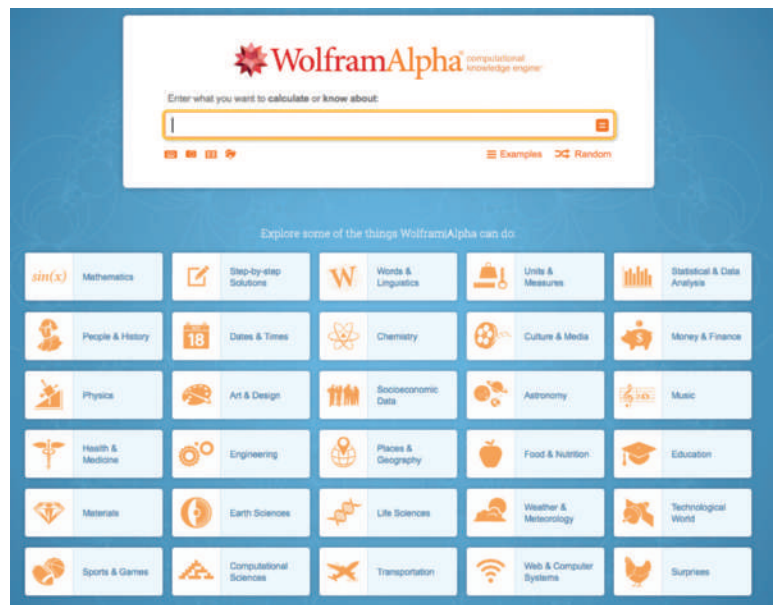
WolframAlpha computational knowledge engine

Enter what you want to calculate or know about:

Examples Random

Explore some of the things WolframAlpha can do:

$sin(x)$ Mathematics

Step-by-step Solutions

W Words & Linguistics

Units & Measures

Statistical & Data Analysis

People & History

18 Dates & Times

Chemistry

Culture & Media

$ Money & Finance

Physics

Art & Design

Socioeconomic Data

Astronomy

Music

Health & Medicine

Engineering

Places & Geography

Food & Nutrition

Education

Materials

Earth Sciences

Life Sciences

Weather & Meteorology

Technological World

Sports & Games

Computational Sciences

Transportation

Web & Computer Systems

Surprises